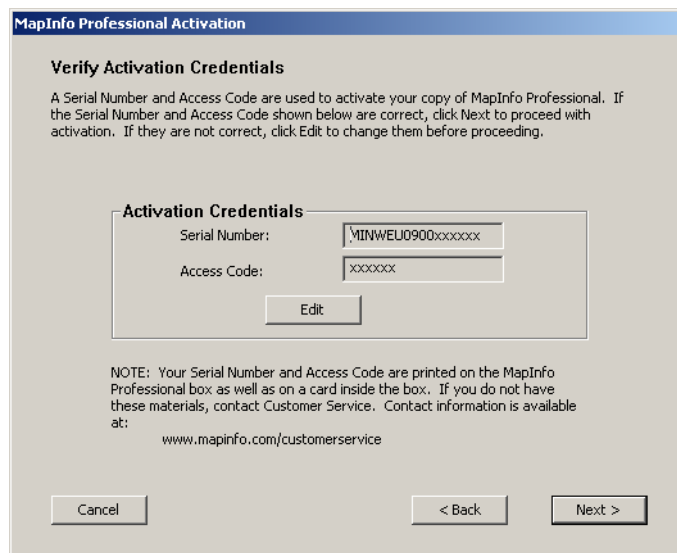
MapInfo Professional Activation

Verify Activation Credentials

A Serial Number and Access Code are used to activate your copy of MapInfo Professional. If the Serial Number and Access Code shown below are correct, click Next to proceed with activation. If they are not correct, click Edit to change them before proceeding.

Activation Credentials

Serial Number: MINWEU0900xxxxxx

Access Code: xxxxxx

Edit

NOTE: Your Serial Number and Access Code are printed on the MapInfo Professional box as well as on a card inside the box. If you do not have these materials, contact Customer Service. Contact information is available at:

www.mapinfo.com/customerservice

Cancel

< Back

Next >